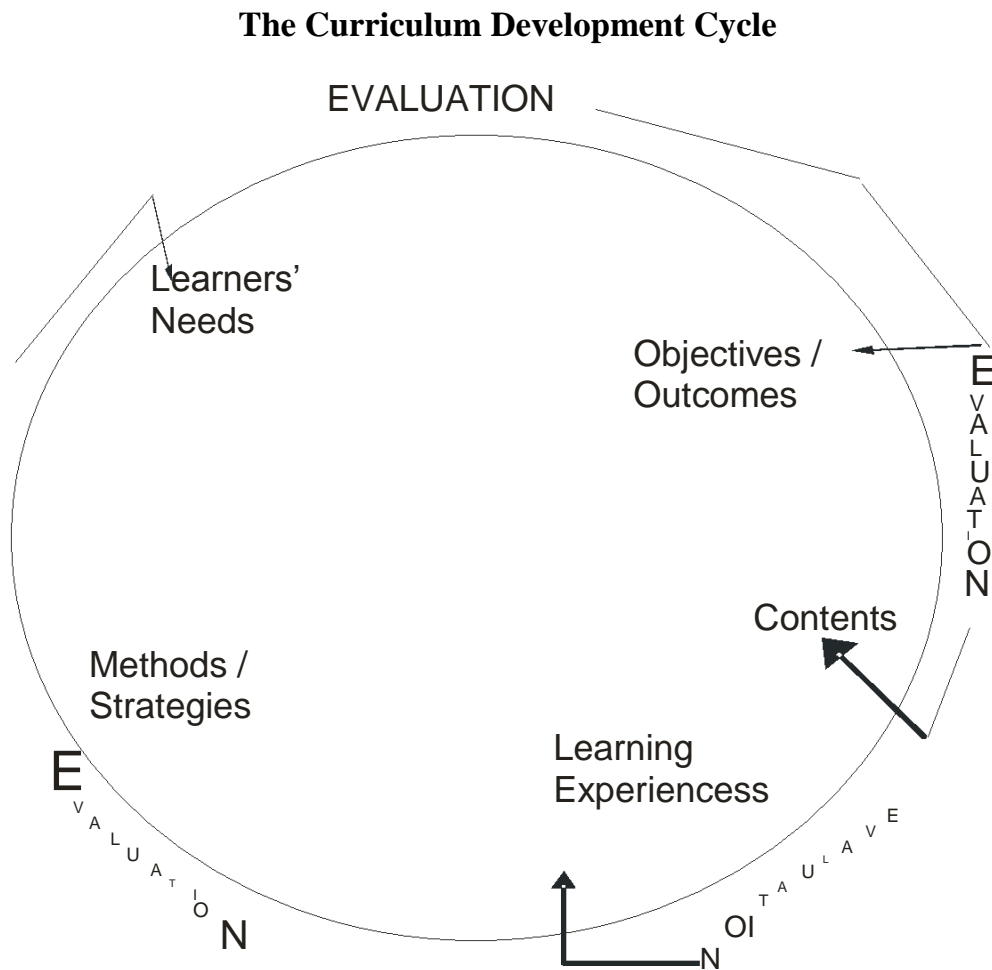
**The Curriculum Development Cycle**

EVALUATION

Learners' Needs

Objectives / Outcomes

E V A L U A T I O N

Contents

Methods / Strategies

Learning Experiencess

E V A L U A T I O N

N OI T A U L A V E